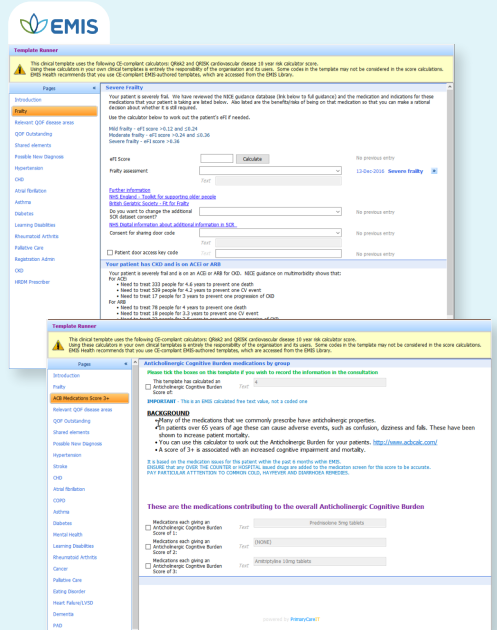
EMIS

Template Runner

This clinical template uses the following CE-compliant calculators: QRisk2 and QRISK cardiovascular disease 10 year risk calculator score. Using these calculators in your own clinical templates is entirely the responsibility of the organisation and its users. Some codes in the template may not be considered in the score calculations. EMIS Health recommends that you use CE-compliant EMIS-authored templates, which are accessed from the EMIS Library.

Pages

Introduction
Frailty
Relevant QOF disease areas
QOF Outstanding
Shared elements
Possible New Diagnosis
Hypertension
CHD
Atrial fibrillation
Asthma
Diabetes
Learning Disabilities
Rheumatoid Arthritis
Palliative Care
Registration Admin
CKD
HRDM Prescriber

Severe Frailty

Your patient is severely frail. We have reviewed the NICE guidance database (link below to full guidance) and the medication and indications for these medications that your patient is taking are listed below. Also listed are the benefits/risks of being on that medication so that you can make a rational decision about whether it is still required.

Use the calculator below to work out the patient's eFI if needed.

Mild frailty - eFI score >0.12 and ≤0.24
Moderate frailty - eFI score >0.24 and ≤0.36
Severe frailty - eFI score >0.36

eFI Score
Calculate
No previous entry
Frailty assessment
13-Dec-2018 Severe frailty
Text

Further information
NHS England - Toolkit for supporting older people
British Geriatric Society - Fit for Frailty
Do you want to change the additional SCR dataset consent?
No previous entry
NHS Digital information about additional information in SCR
Consent for sharing door code
No previous entry
Text
Patient door access key code
No previous entry

Your patient has CKD and is on an ACEi or ARB

Your patient has CKD and is on an ACEi or ARB for CKD. NICE guidance on multimorbidity shows that:
For ACEi
• Need to treat 333 people for 4.6 years to prevent one death
• Need to treat 539 people for 4.2 years to prevent one CV event
• Need to treat 17 people for 3 years to prevent one progression of CKD
For ARB
• Need to treat 78 people for 4 years to prevent one death
• Need to treat 18 people for 3.3 years to prevent one CV event
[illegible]

Template Runner

This clinical template uses the following CE-compliant calculators: QRisk2 and QRISK cardiovascular disease 10 year risk calculator score. Using these calculators in your own clinical templates is entirely the responsibility of the organisation and its users. Some codes in the template may not be considered in the score calculations. EMIS Health recommends that you use CE-compliant EMIS-authored templates, which are accessed from the EMIS Library.

Pages

Introduction
Frailty
ACB Medications Score 3+
Relevant QOF disease areas
QOF Outstanding
Shared elements
Possible New Diagnosis
Hypertension
Stroke
CHD
Atrial fibrillation
COPD
Asthma
Diabetes
Mental Health
Learning Disabilities
Rheumatoid Arthritis
Cancer
Palliative Care
Eating Disorder
Heart Failure/LVSD
Dementia
PAD

Anticholinergic Cognitive Burden medications

Please tick the boxes on this template if you wish to record the information in the consultation

This template has calculated an Anticholinergic Cognitive Burden Score of:
Text 4

IMPORTANT - This is an EMIS calculated free text value, not a coded one

BACKGROUND
•Many of the medications that we commonly prescribe have anticholinergic properties.
•In patients over 65 years of age these can cause adverse events, such as confusion, dizziness and falls. These have been shown to increase patient mortality.
•You can use this calculator to work out the Anticholinergic Burden for your patients. http://www.acbcalc.com/
•A score of 3+ is associated with an increased cognitive impairment and mortality.

It is based on the medication issues for the patient within the past 6 months within EMIS.
ENSURE THAT ANY OVER THE COUNTER or HOSPITAL issued drugs are added to the medication screen for this score to be accurate.
PAY PARTICULAR ATTENTION TO COMMON COLD, HAYFEVER AND DIARRHOEA REMEDIES.

These are the medications contributing to the overall Anticholinergic Cognitive Burden

Medications each giving an Anticholinergic Cognitive Burden Score of 1:
Text Prednisolone 5mg tablets
Medications each giving an Anticholinergic Cognitive Burden Score of 2:
Text (NONE)
Medications each giving an Anticholinergic Cognitive Burden Score of 3:
Text Amitriptyline 10mg tablets

powered by PrimaryCare